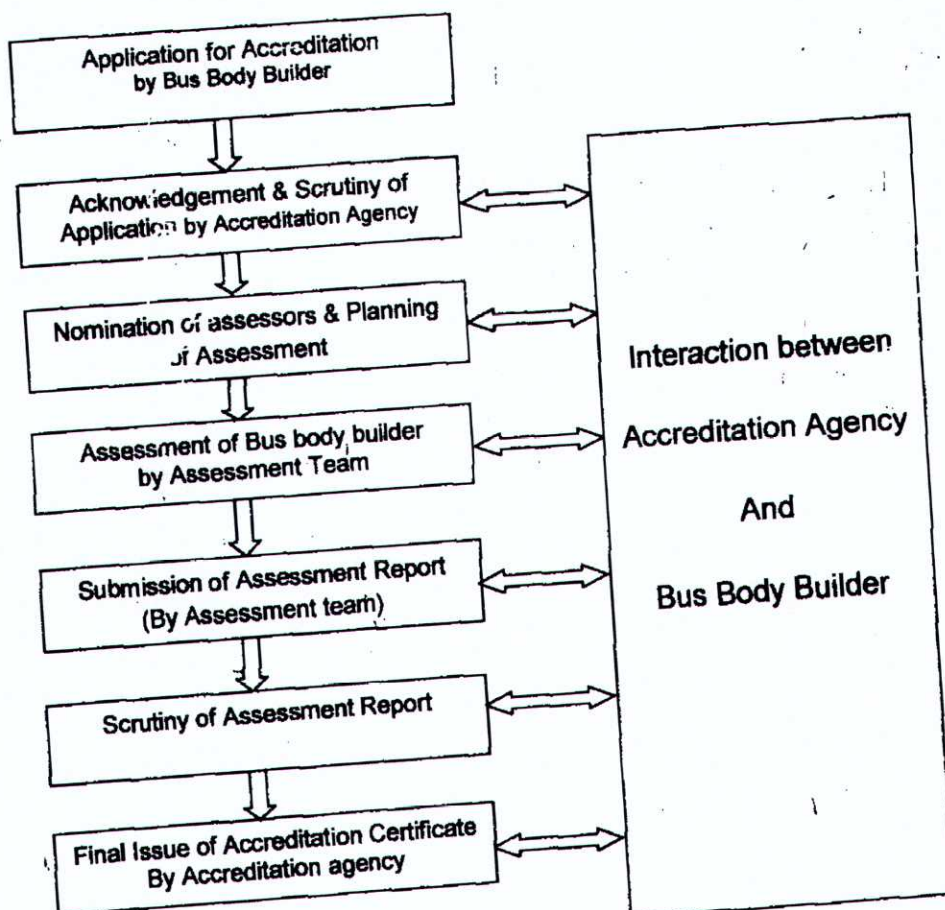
Application for Accreditation by Bus Body Builder

Acknowledgement & Scrutiny of Application by Accreditation Agency

Nomination of assessors & Planning of Assessment

Assessment of Bus body builder by Assessment Team

Submission of Assessment Report (By Assessment team)

Scrutiny of Assessment Report

Final Issue of Accreditation Certificate By Accreditation agency

Interaction between Accreditation Agency And Bus Body Builder